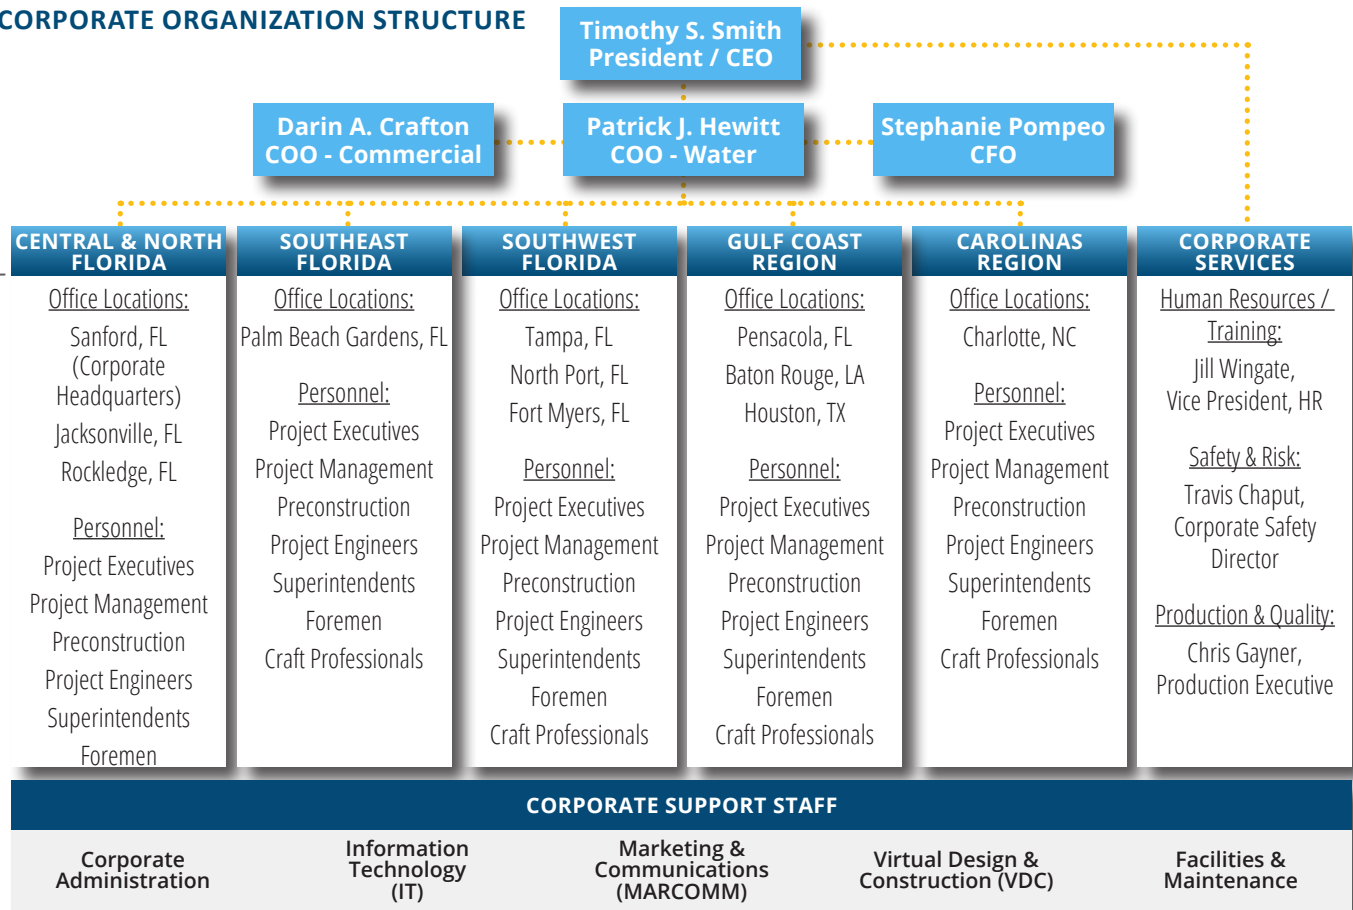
CORPORATE ORGANIZATION STRUCTURE

Timothy S. Smith
President / CEO

Darin A. Crafton
COO - Commercial

Patrick J. Hewitt
COO - Water

Stephanie Pompeo
CFO

CENTRAL & NORTH FLORIDA

Office Locations:
Sanford, FL (Corporate Headquarters)
Jacksonville, FL
Rockledge, FL

Personnel:
Project Executives
Project Management
Preconstruction
Project Engineers
Superintendents
Foremen

SOUTHEAST FLORIDA

Office Locations:
Palm Beach Gardens, FL

Personnel:
Project Executives
Project Management
Preconstruction
Project Engineers
Superintendents
Foremen
Craft Professionals

SOUTHWEST FLORIDA

Office Locations:
Tampa, FL
North Port, FL
Fort Myers, FL

Personnel:
Project Executives
Project Management
Preconstruction
Project Engineers
Superintendents
Foremen
Craft Professionals

GULF COAST REGION

Office Locations:
Pensacola, FL
Baton Rouge, LA
Houston, TX

Personnel:
Project Executives
Project Management
Preconstruction
Project Engineers
Superintendents
Foremen
Craft Professionals

CAROLINAS REGION

Office Locations:
Charlotte, NC

Personnel:
Project Executives
Project Management
Preconstruction
Project Engineers
Superintendents
Foremen
Craft Professionals

CORPORATE SERVICES

Human Resources / Training:
Jill Wingate, Vice President, HR

Safety & Risk:
Travis Chaput, Corporate Safety Director

Production & Quality:
Chris Gayner, Production Executive

CORPORATE SUPPORT STAFF

Corporate Administration

Information Technology (IT)

Marketing & Communications (MARCOMM)

Virtual Design & Construction (VDC)

Facilities & Maintenance